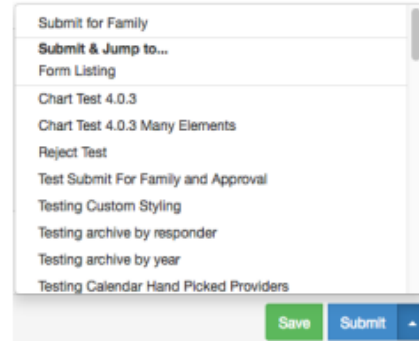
Submit for Family
Submit & Jump to...
Form Listing
Chart Test 4.0.3
Chart Test 4.0.3 Many Elements
Reject Test
Test Submit For Family and Approval
Testing Custom Styling
Testing archive by responder
Testing archive by year
Testing Calendar Hand Picked Providers

Save
Submit